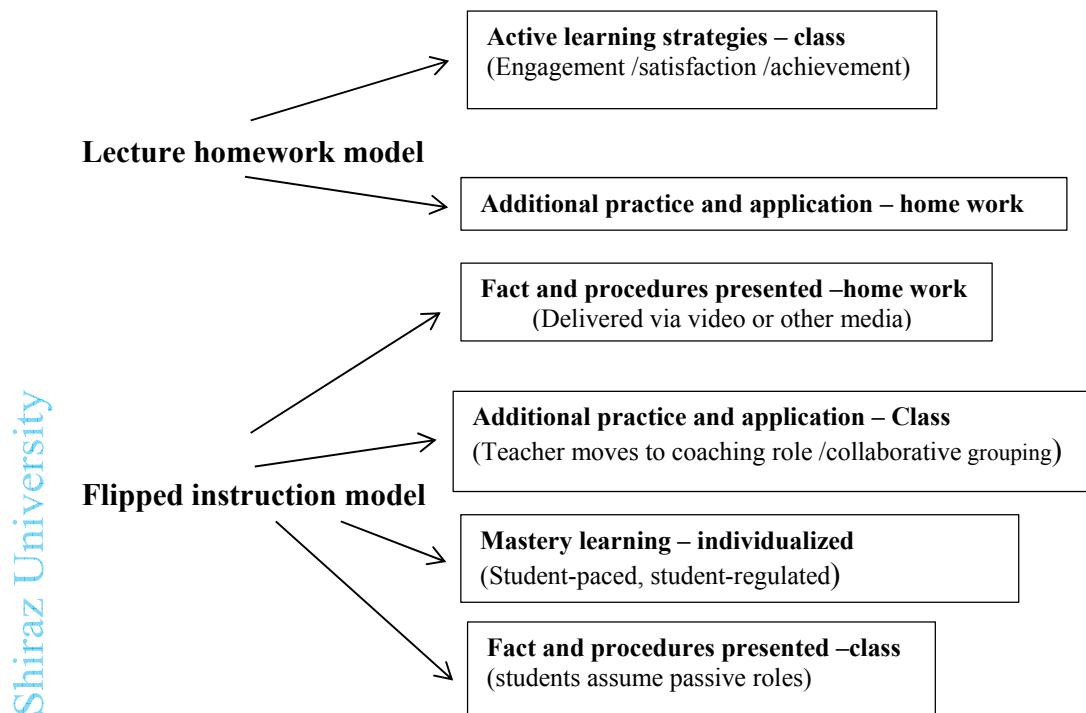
Lecture homework model

Active learning strategies – class
(Engagement /satisfaction /achievement)

Additional practice and application – home work

Flipped instruction model

Fact and procedures presented –home work
(Delivered via video or other media)

Additional practice and application – Class
(Teacher moves to coaching role /collaborative grouping)

Mastery learning – individualized
(Student-paced, student-regulated)

Fact and procedures presented –class
(students assume passive roles)

Shiraz University